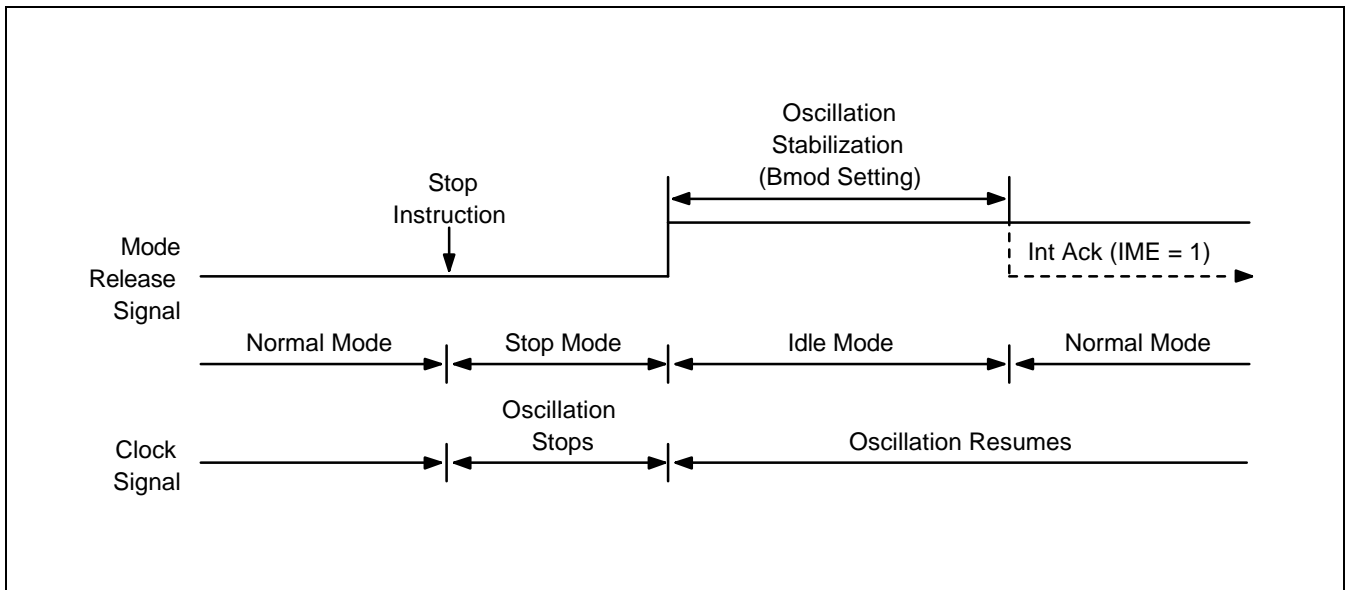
Oscillation Stabilization (Bmod Setting)

Stop Instruction

Mode Release Signal

Int Ack (IME = 1)

Normal Mode

Stop Mode

Idle Mode

Normal Mode

Clock Signal

Oscillation Stops

Oscillation Resumes